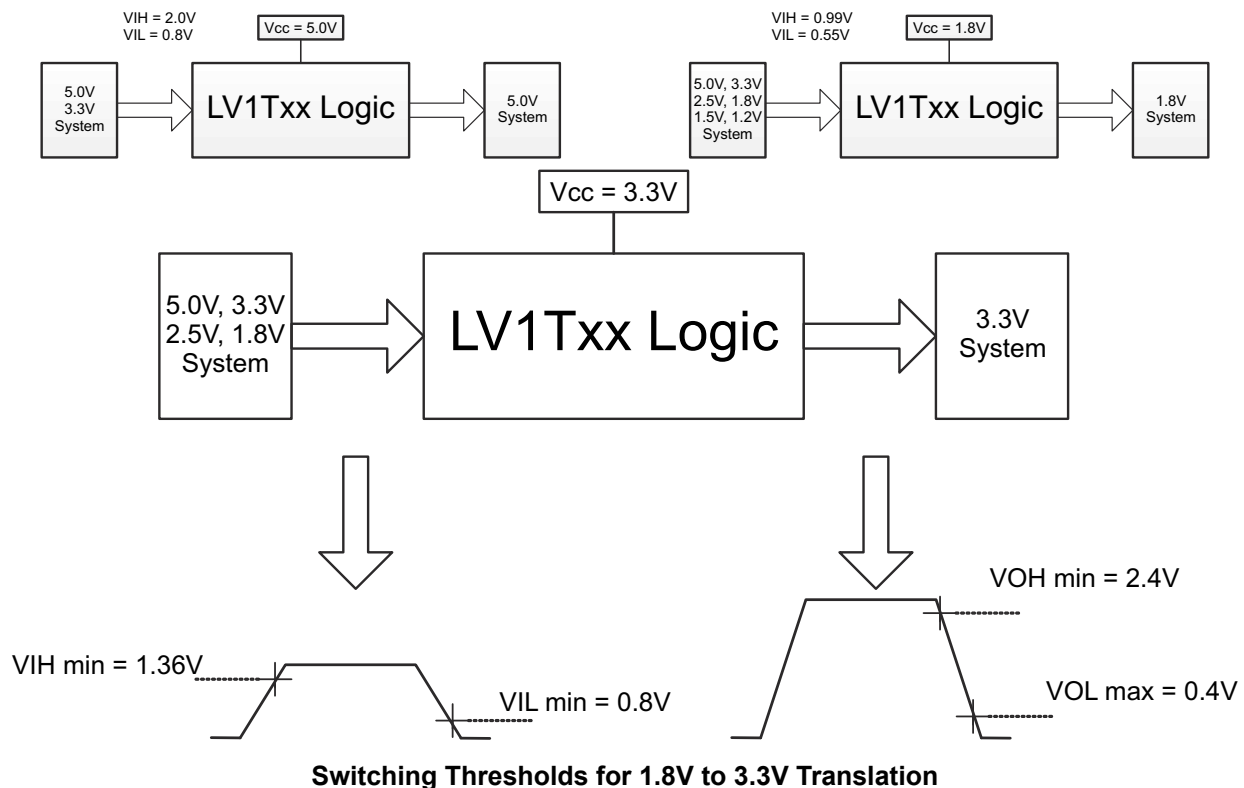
VIH = 2.0V
VIL = 0.8V

Vcc = 5.0V

5.0V
3.3V
System

LV1Txx Logic

5.0V
System

VIH = 0.99V
VIL = 0.55V

Vcc = 1.8V

5.0V, 3.3V
2.5V, 1.8V
1.5V, 1.2V
System

LV1Txx Logic

1.8V
System

Vcc = 3.3V

5.0V, 3.3V
2.5V, 1.8V
System

LV1Txx Logic

3.3V
System

VIH min = 1.36V

VIL min = 0.8V

VOH min = 2.4V

VOL max = 0.4V

Switching Thresholds for 1.8V to 3.3V Translation